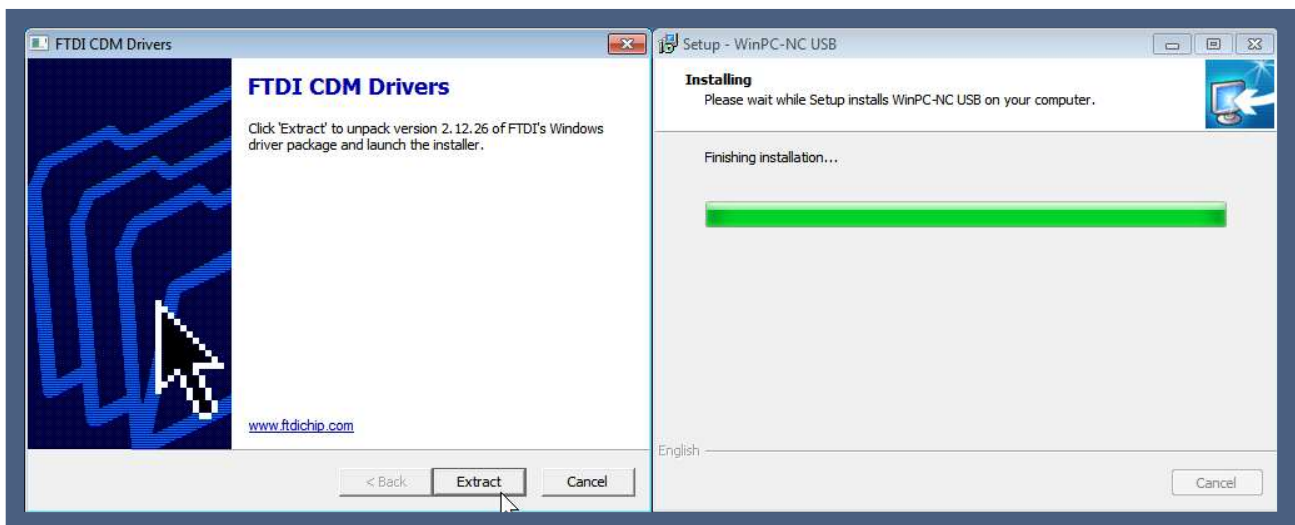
FTDI CDM Drivers

FTDI CDM Drivers

Click 'Extract' to unpack version 2.12.26 of FTDI's Windows driver package and launch the installer.

www.ftdichip.com

< Back
Extract
Cancel

Setup - WinPC-NC USB

Installing
Please wait while Setup installs WinPC-NC USB on your computer.

Finishing installation...

English

Cancel